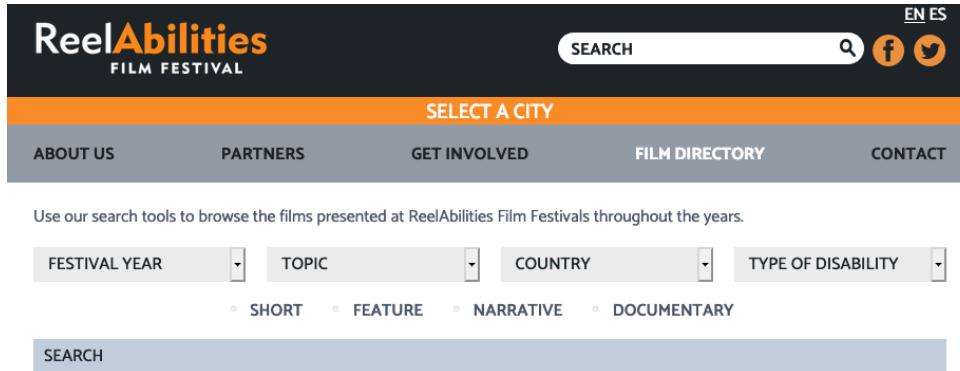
ReelAbilities
FILM FESTIVAL

EN ES

SEARCH

SELECT A CITY

ABOUT US PARTNERS GET INVOLVED FILM DIRECTORY CONTACT

Use our search tools to browse the films presented at ReelAbilities Film Festivals throughout the years.

FESTIVAL YEAR
TOPIC
COUNTRY
TYPE OF DISABILITY

SHORT FEATURE NARRATIVE DOCUMENTARY

SEARCH